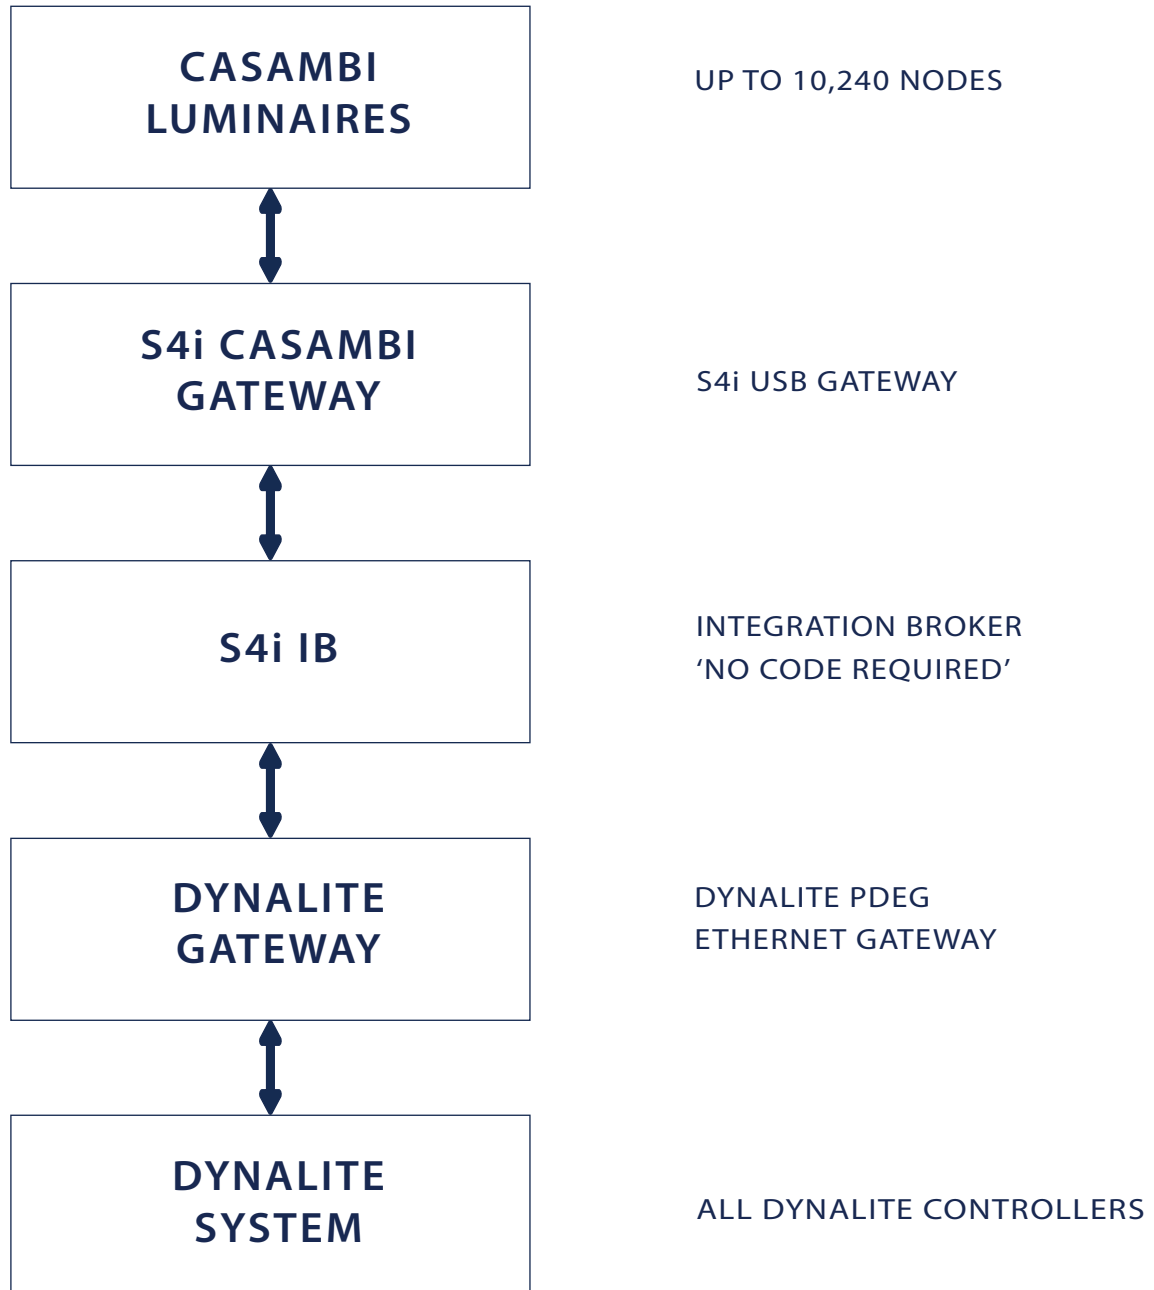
CASAMBI LUMINAIRES

UP TO 10,240 NODES

S4i CASAMBI GATEWAY

S4i USB GATEWAY

S4i IB

INTEGRATION BROKER
‘NO CODE REQUIRED’

DYNALITE GATEWAY

DYNALITE PDEG
ETHERNET GATEWAY

DYNALITE SYSTEM

ALL DYNALITE CONTROLLERS